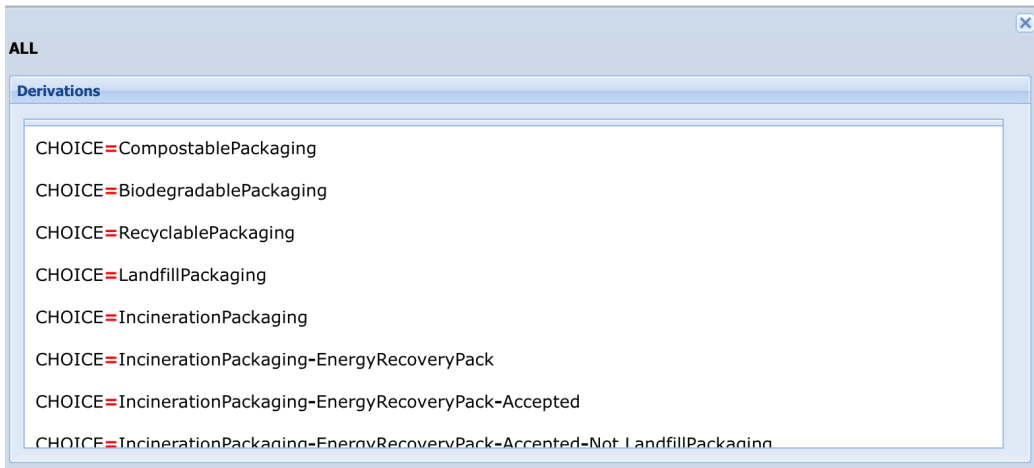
ALL

Derivations

CHOICE=CompostablePackaging

CHOICE=BiodegradablePackaging

CHOICE=RecyclablePackaging

CHOICE=LandfillPackaging

CHOICE=IncinerationPackaging

CHOICE=IncinerationPackaging-EnergyRecoveryPack

CHOICE=IncinerationPackaging-EnergyRecoveryPack-Accepted

CHOICE=IncinerationPackaging-EnergyRecoveryPack-Accepted-Not LandfillPackaging